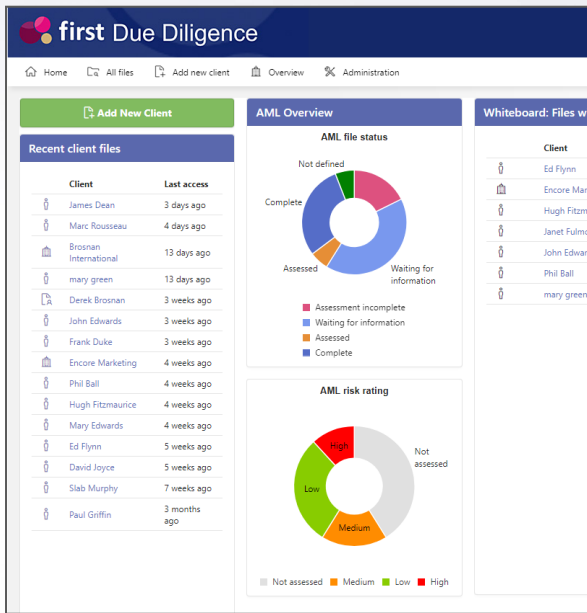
first Due Diligence

Home All files Add new client Overview Administration

Add New Client

Recent client files

| Client | Last access |
|---|---|
| James Dean | 3 days ago |
| Marc Rousseau | 4 days ago |
| Brosnan International | 13 days ago |
| mary green | 13 days ago |
| Derek Brosnan | 3 weeks ago |
| John Edwards | 3 weeks ago |
| Frank Duke | 3 weeks ago |
| Encore Marketing | 4 weeks ago |
| Phil Ball | 4 weeks ago |
| Hugh Fitzmaurice | 4 weeks ago |
| Mary Edwards | 4 weeks ago |
| Ed Flynn | 5 weeks ago |
| David Joyce | 5 weeks ago |
| Slab Murphy | 7 weeks ago |
| Paul Griffin | 3 months ago |

AML Overview

AML file status

Not defined
Complete
Assessed
Waiting for information

Assessment incomplete
Waiting for information
Assessed
Complete

AML risk rating

High
Not assessed
Low
Medium

Not assessed Medium Low High

Whiteboard: Files w

| Client |
|---|
| Ed Flynn |
| Encore Mar |
| Hugh Fitzm |
| Janet Fulm |
| John Edwa |
| Phil Ball |
| mary green |